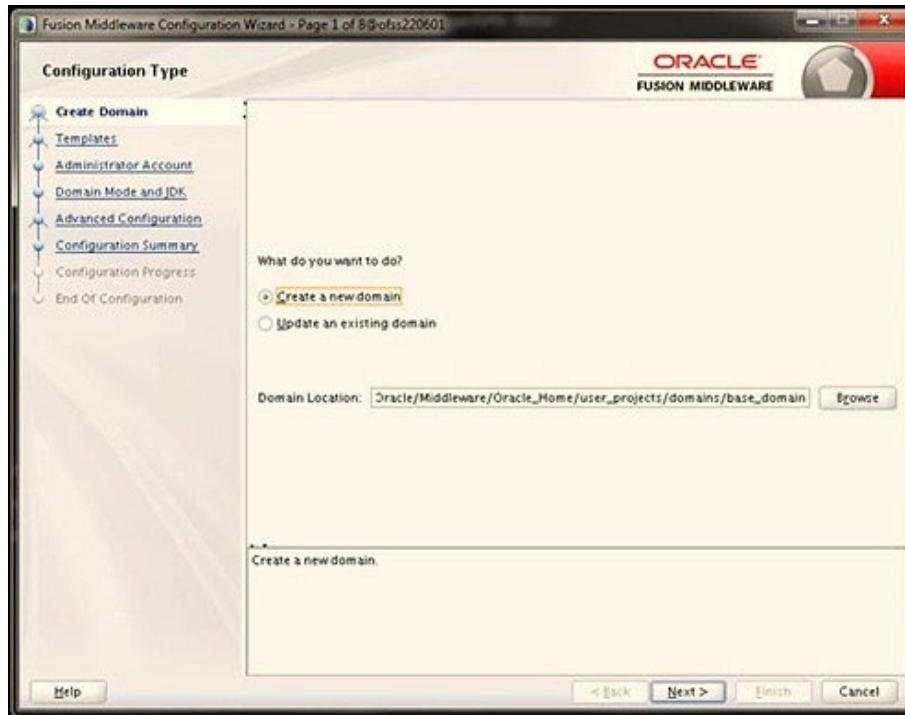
Fusion Middleware Configuration Wizard - Page 1 of 8@ofss220601

Configuration Type

ORACLE
FUSION MIDDLEWARE

Create Domain
Templates
Administrator Account
Domain Mode and JDK
Advanced Configuration
Configuration Summary
Configuration Progress
End Of Configuration

What do you want to do?

Create a new domain

Update an existing domain

Domain Location: Dracle/Middleware/Oracle_Home/user_projects/domains/base_domain

Browse

Create a new domain.

Help

< Back

Next >

Finish

Cancel